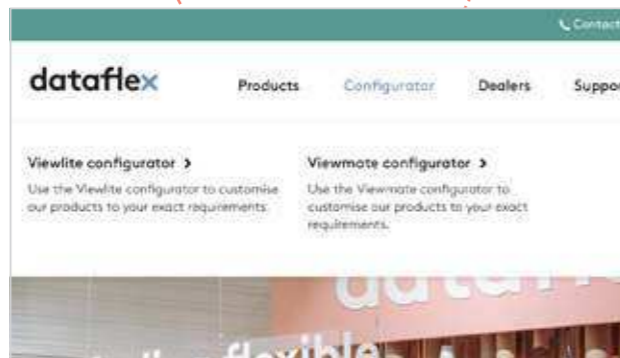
Contact

dataflex

Products Configurator Dealers Suppor

Viewlite configurator >
Use the Viewlite configurator to customise our products to your exact requirements.

Viewmote configurator >
Use the Viewmote configurator to customise our products to your exact requirements.

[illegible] flexible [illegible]